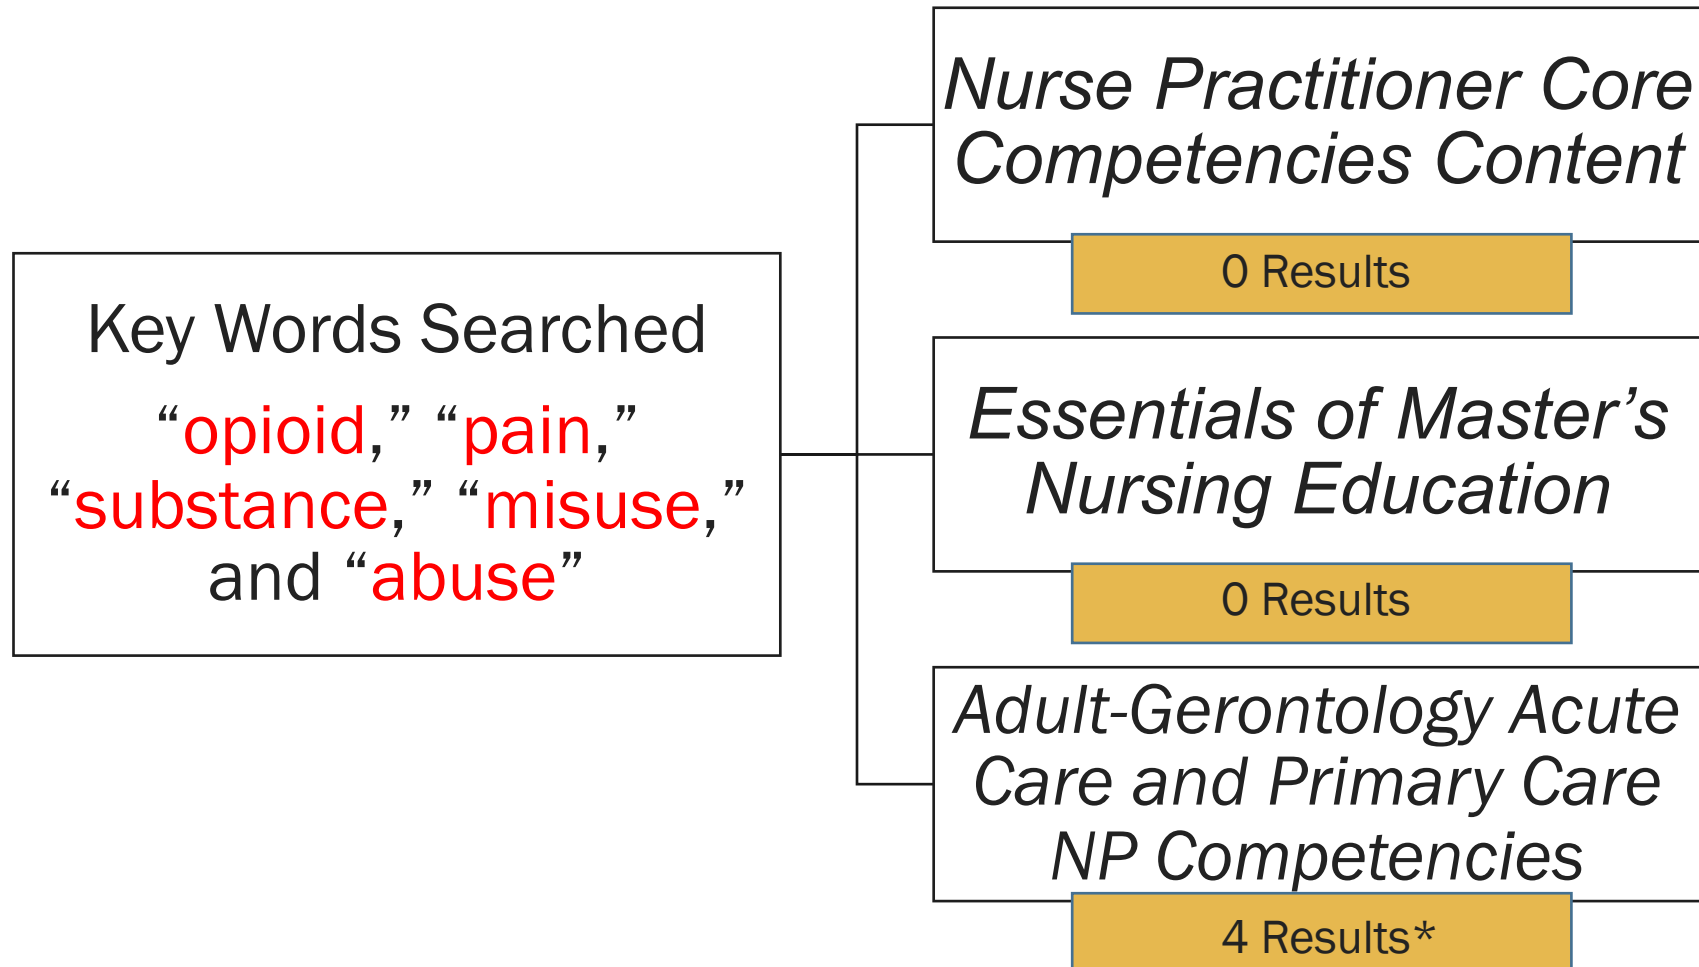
Key Words Searched

“opioid,” “pain,” “substance,” “misuse,” and “abuse”

Nurse Practitioner Core Competencies Content

0 Results

Essentials of Master’s Nursing Education

0 Results

Adult-Gerontology Acute Care and Primary Care NP Competencies

4 Results*